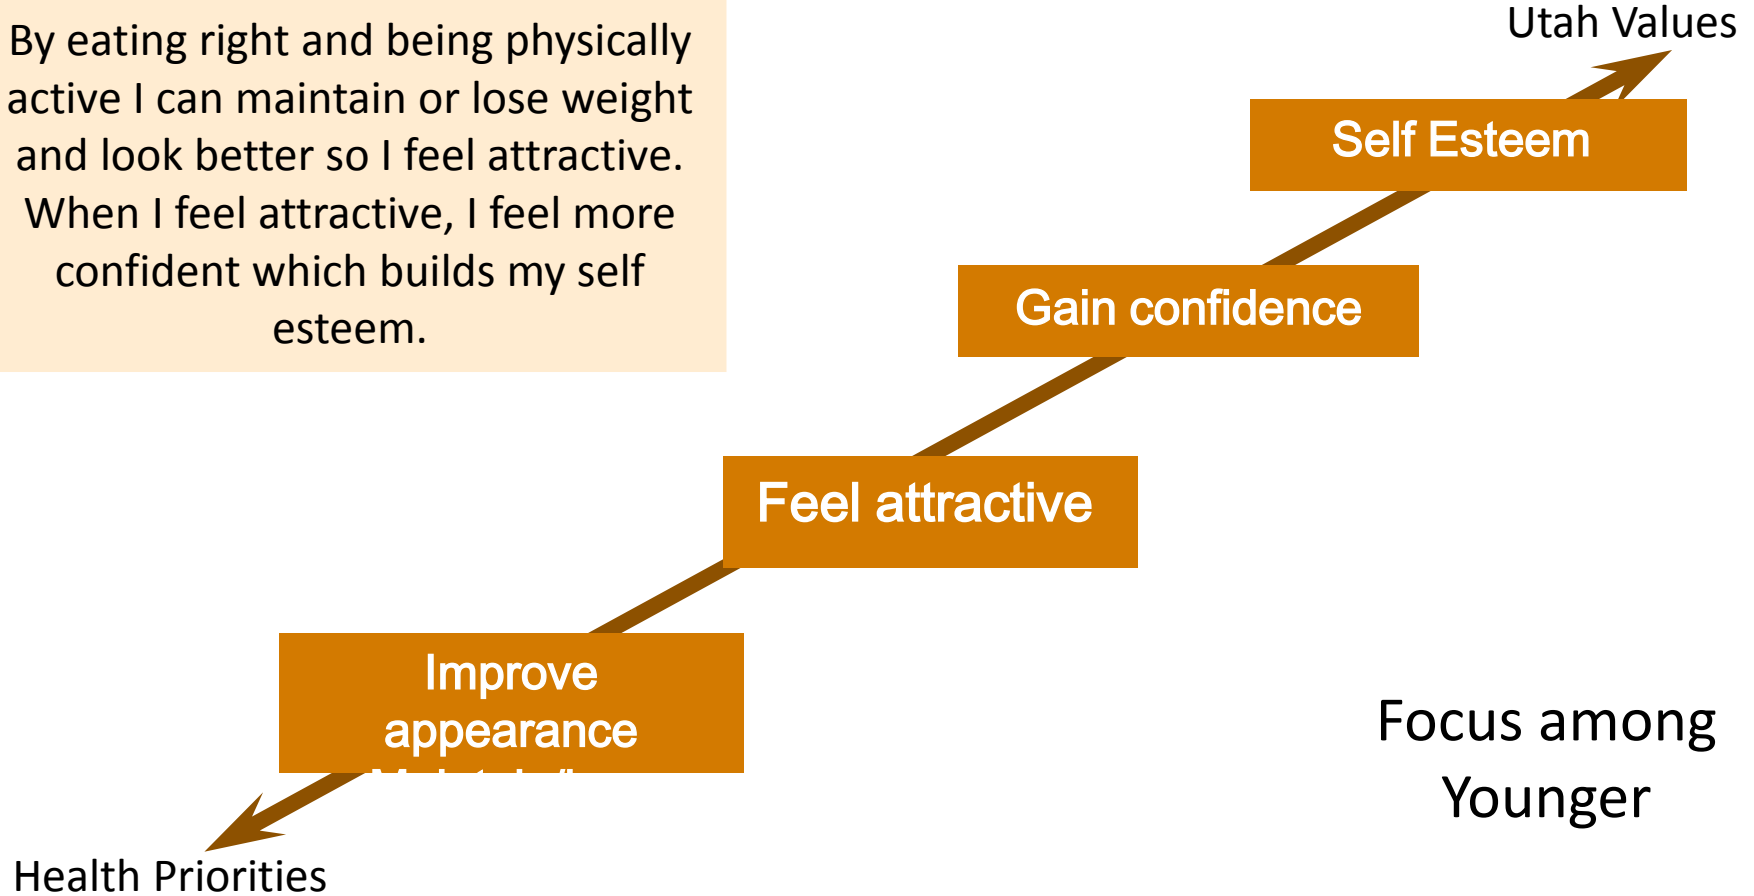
By eating right and being physically active I can maintain or lose weight and look better so I feel attractive. When I feel attractive, I feel more confident which builds my self esteem.

Utah Values

Self Esteem

Gain confidence

Feel attractive

Improve appearance

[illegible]

Health Priorities

Focus among Younger